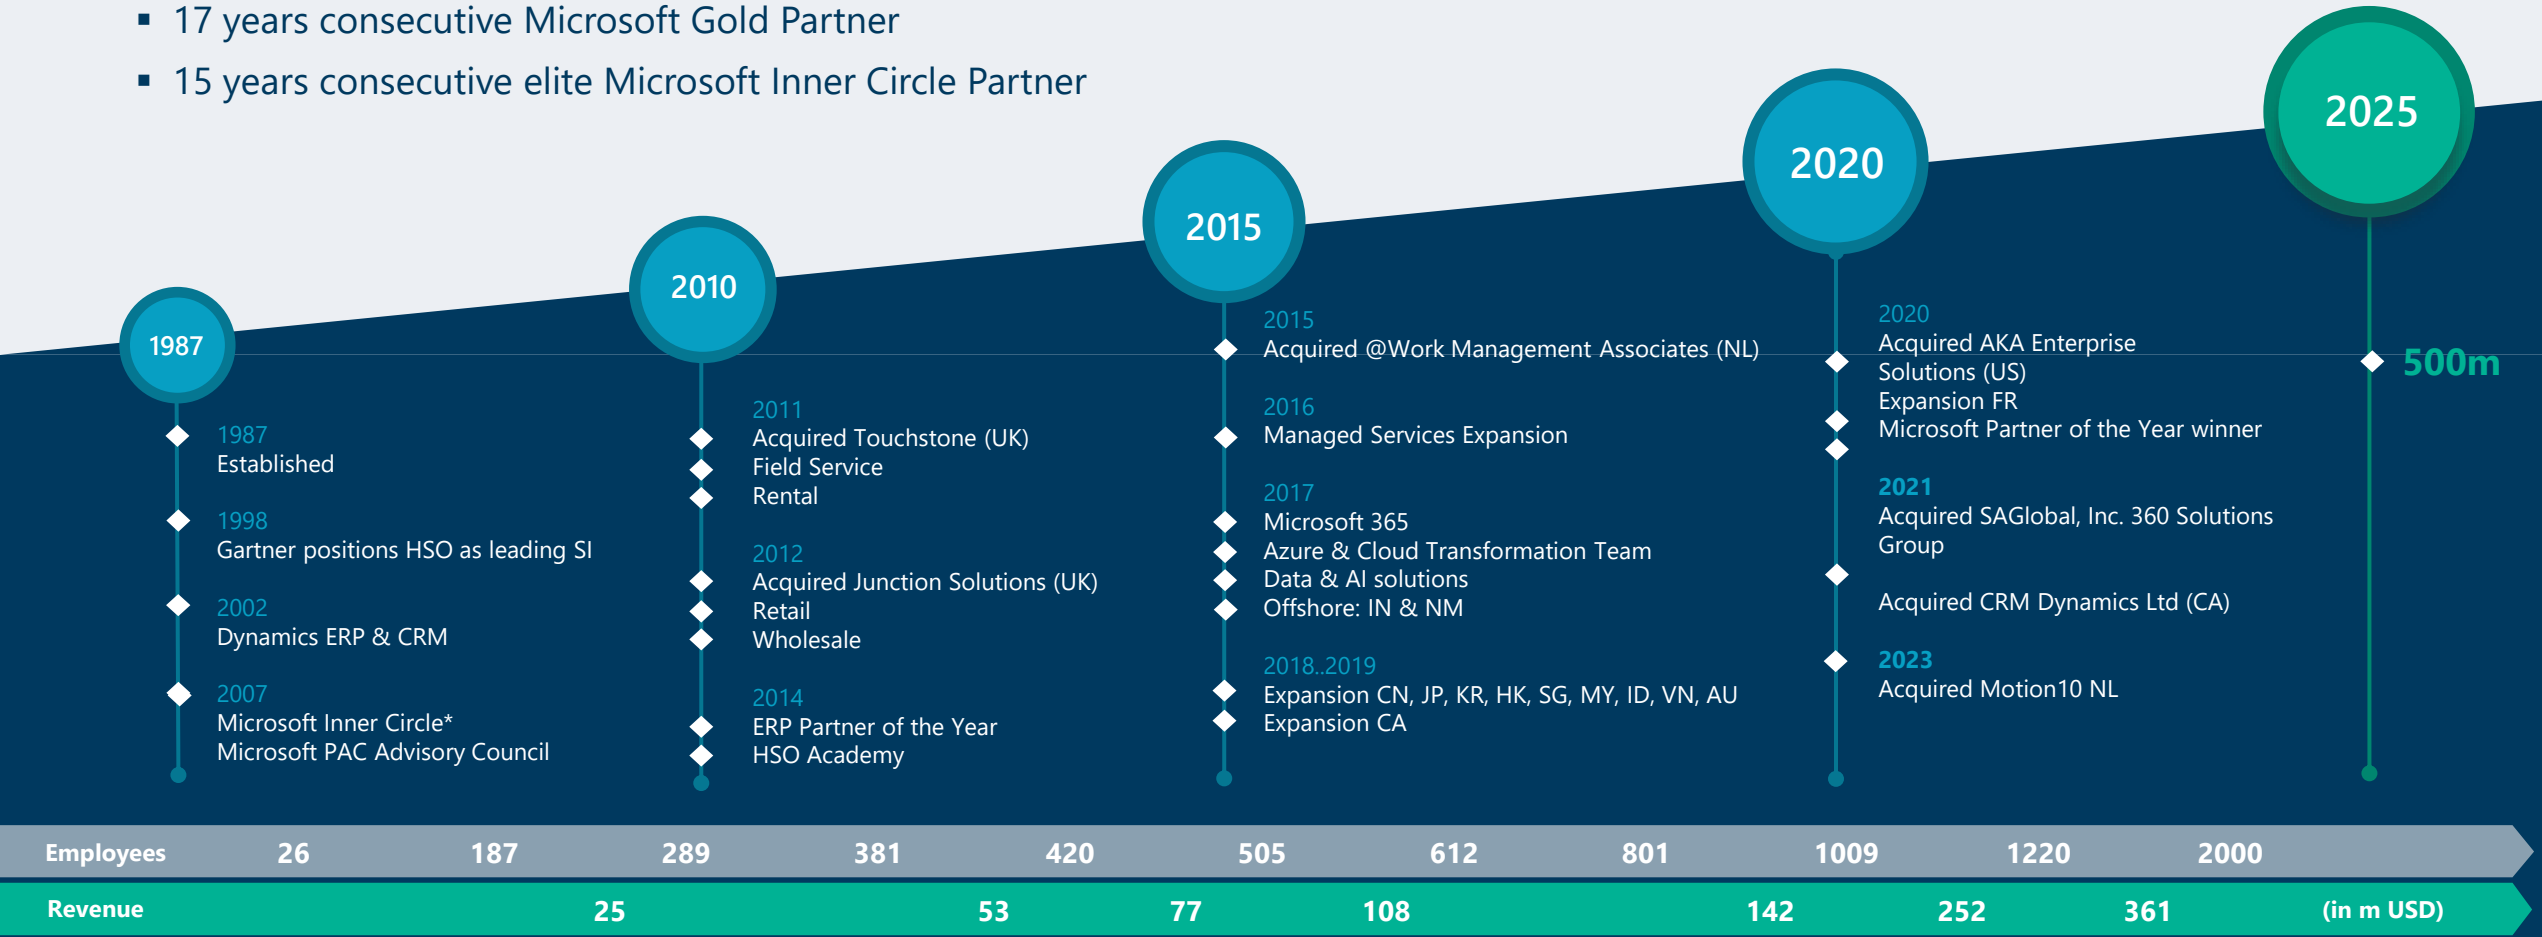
▪ 17 years consecutive Microsoft Gold Partner
▪ 15 years consecutive elite Microsoft Inner Circle Partner

1987

2010

2015

2020

2025

1987
Established

1998
Gartner positions HSO as leading SI

2002
Dynamics ERP & CRM

2007
Microsoft Inner Circle*
Microsoft PAC Advisory Council

2011
Acquired Touchstone (UK)
Field Service
Rental

2012
Acquired Junction Solutions (UK)
Retail
Wholesale

2014
ERP Partner of the Year
HSO Academy

2015
Acquired @Work Management Associates (NL)

2016
Managed Services Expansion

2017
Microsoft 365
Azure & Cloud Transformation Team
Data & AI solutions
Offshore: IN & NM

2018..2019
Expansion CN, JP, KR, HK, SG, MY, ID, VN, AU
Expansion CA

2020
Acquired AKA Enterprise Solutions (US)
Expansion FR
Microsoft Partner of the Year winner

2021
Acquired SAGlobal, Inc. 360 Solutions Group

Acquired CRM Dynamics Ltd (CA)

2023
Acquired Motion10 NL

500m

| Employees | 26 | 187 | 289 | 381 | 420 | 505 | 612 | 801 | 1009 | 1220 | 2000 |
|---|---|---|---|---|---|---|---|---|---|---|---|

Revenue 25 53 77 108 142 252 361 (in m USD)